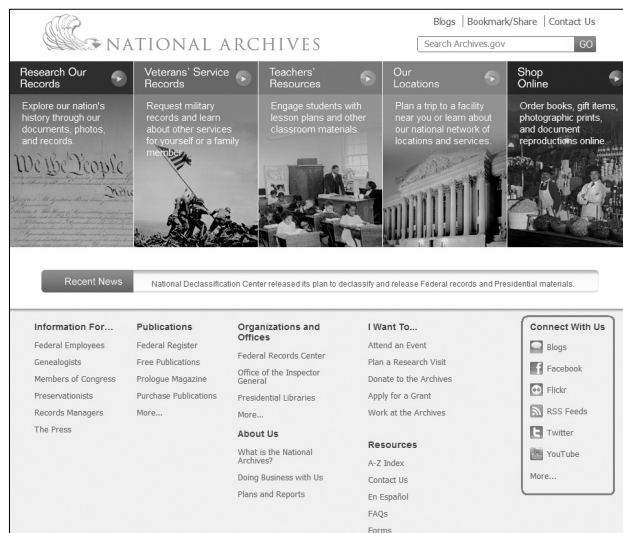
Blogs | Bookmark/Share | Contact Us

NATIONAL ARCHIVES

Search Archives.gov GO

Research Our Records

Explore our nation's history through our documents, photos, and records.

We the People

Veterans' Service Records

Request military records and learn about other services for yourself or a family member.

Teachers' Resources

Engage students with lesson plans and other classroom materials.

Our Locations

Plan a trip to a facility near you or learn about our national network of locations and services.

Shop Online

Order books, gift items, photographic prints, and document reproductions online.

Recent News

National Declassification Center released its plan to declassify and release Federal records and Presidential materials.

Information For...

Federal Employees

Genealogists

Members of Congress

Preservationists

Records Managers

The Press

Publications

Federal Register

Free Publications

Prologue Magazine

Purchase Publications

More...

Organizations and Offices

Federal Records Center

Office of the Inspector General

Presidential Libraries

More...

About Us

What is the National Archives?

Doing Business with Us

Plans and Reports

I Want To...

Attend an Event

Plan a Research Visit

Donate to the Archives

Apply for a Grant

Work at the Archives

Resources

A-Z Index

Contact Us

En Español

FAQs

Forms

Connect With Us

Blogs

Facebook

Flickr

RSS Feeds

Twitter

YouTube

More...